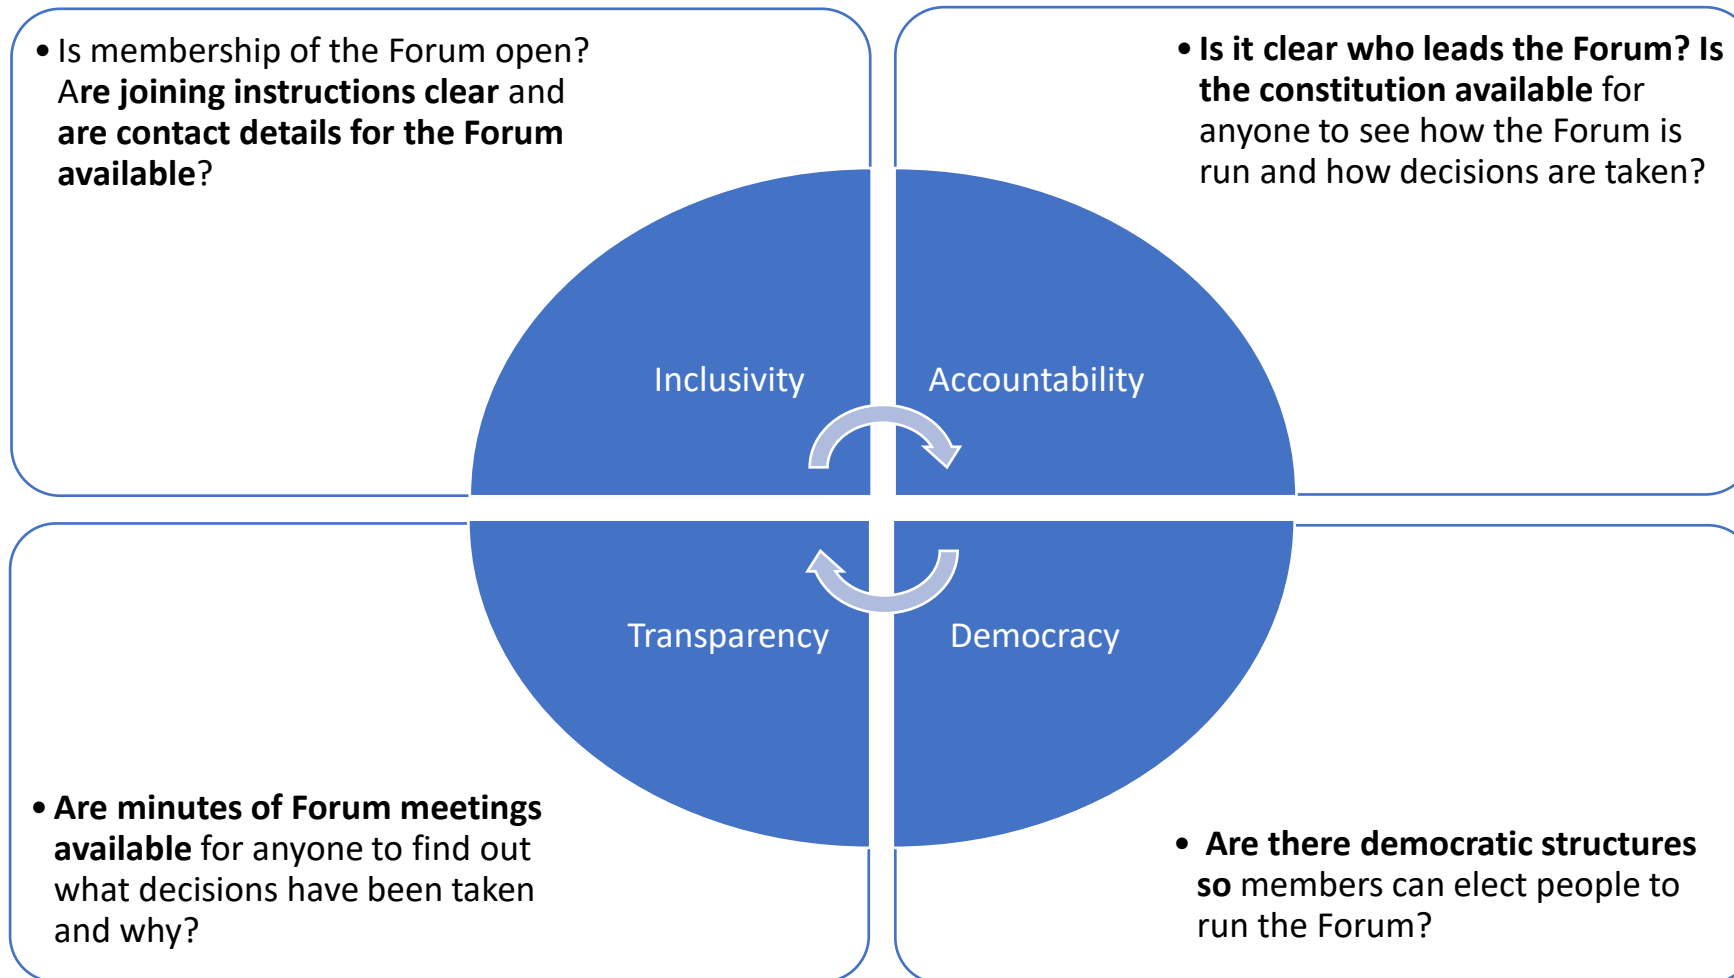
• Is membership of the Forum open? Are **joining instructions clear** and **are contact details for the Forum available**?

• **Is it clear who leads the Forum? Is the constitution available** for anyone to see how the Forum is run and how decisions are taken?

Inclusivity

Accountability

Transparency

Democracy

• **Are minutes of Forum meetings available** for anyone to find out what decisions have been taken and why?

• **Are there democratic structures so** members can elect people to run the Forum?